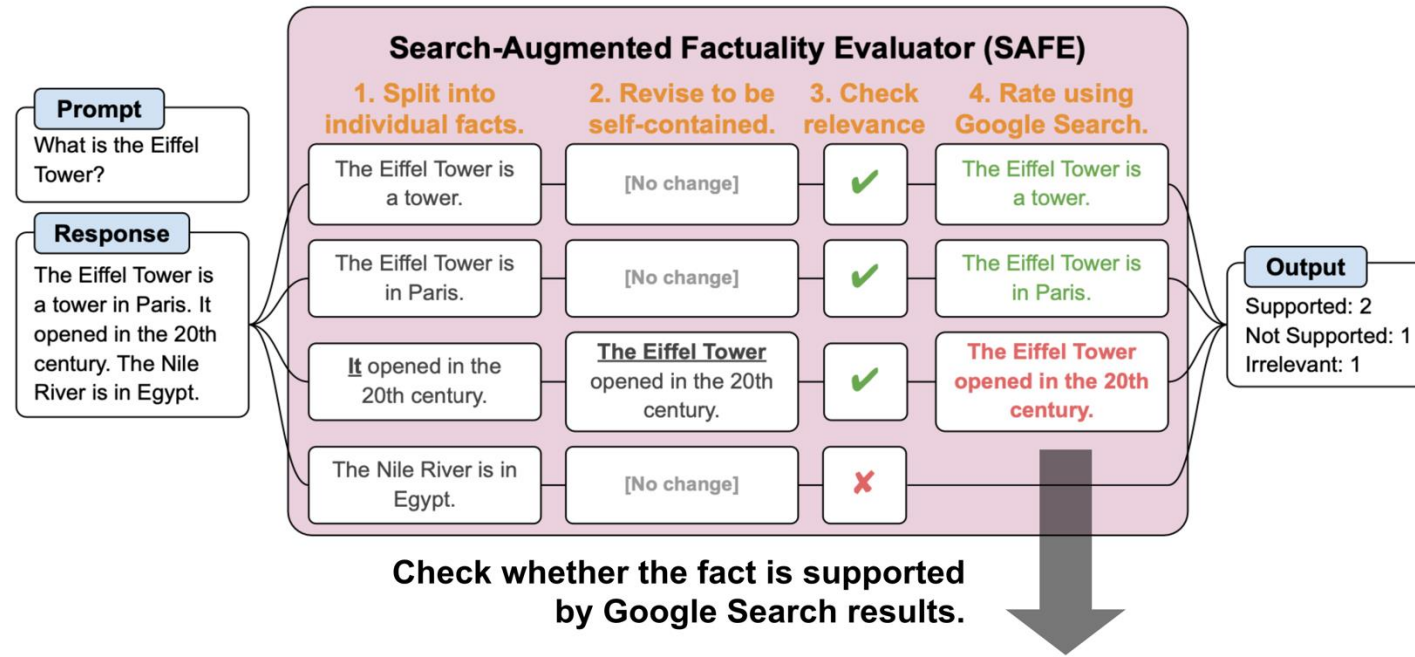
Search-Augmented Factuality Evaluator (SAFE)

Prompt
What is the Eiffel Tower?

Response
The Eiffel Tower is a tower in Paris. It opened in the 20th century. The Nile River is in Egypt.

1. Split into individual facts.

2. Revise to be self-contained.

3. Check relevance

4. Rate using Google Search.

The Eiffel Tower is a tower.

[No change]

✔

The Eiffel Tower is a tower.

The Eiffel Tower is in Paris.

[No change]

✔

The Eiffel Tower is in Paris.

It opened in the 20th century.

The Eiffel Tower opened in the 20th century.

✔

The Eiffel Tower opened in the 20th century.

The Nile River is in Egypt.

[No change]

✘

Output
Supported: 2
Not Supported: 1
Irrelevant: 1

Check whether the fact is supported by Google Search results.